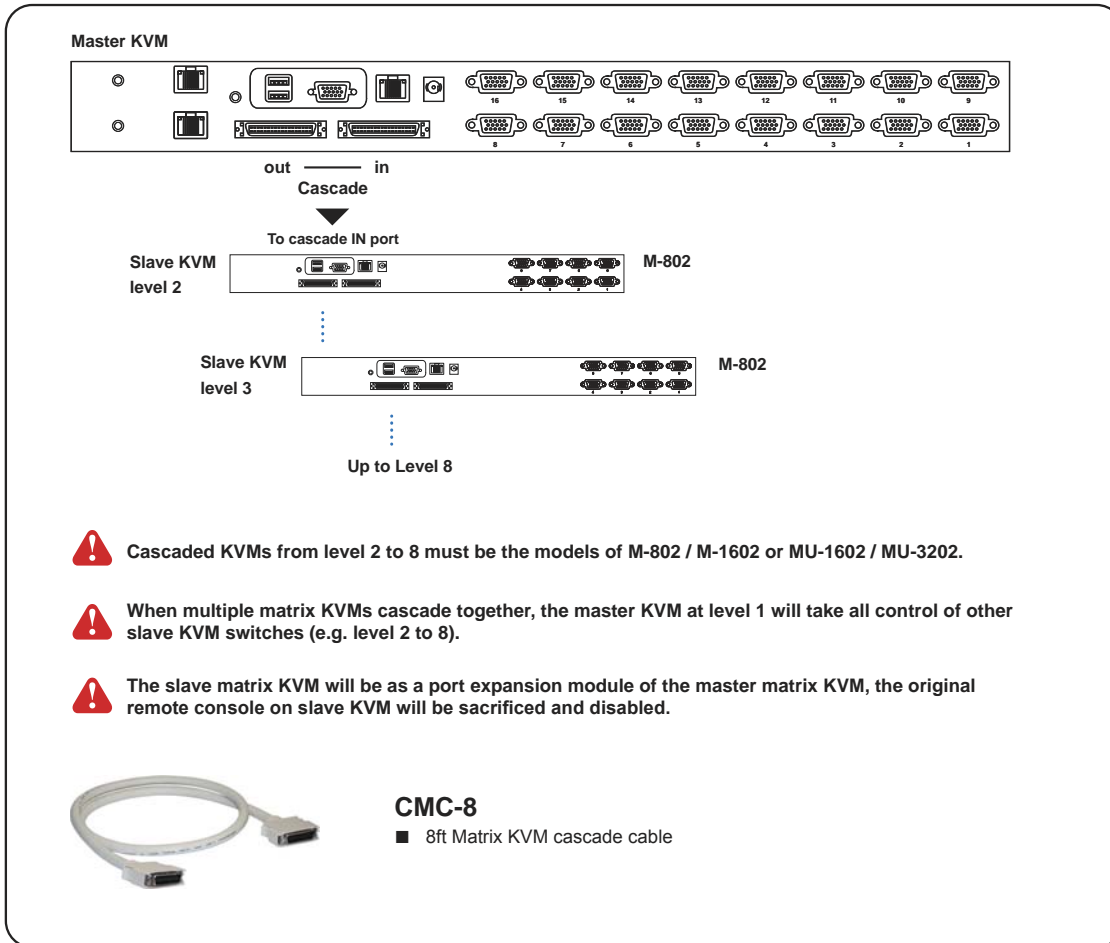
Master KVM

16 15 14 13 12 11 10 9

8 7 6 5 4 3 2 1

out in

Cascade

To cascade IN port

Slave KVM level 2

M-802

Slave KVM level 3

M-802

Up to Level 8

Cascaded KVMs from level 2 to 8 must be the models of M-802 / M-1602 or MU-1602 / MU-3202.

When multiple matrix KVMs cascade together, the master KVM at level 1 will take all control of other slave KVM switches (e.g. level 2 to 8).

The slave matrix KVM will be as a port expansion module of the master matrix KVM, the original remote console on slave KVM will be sacrificed and disabled.

CMC-8

■ 8ft Matrix KVM cascade cable